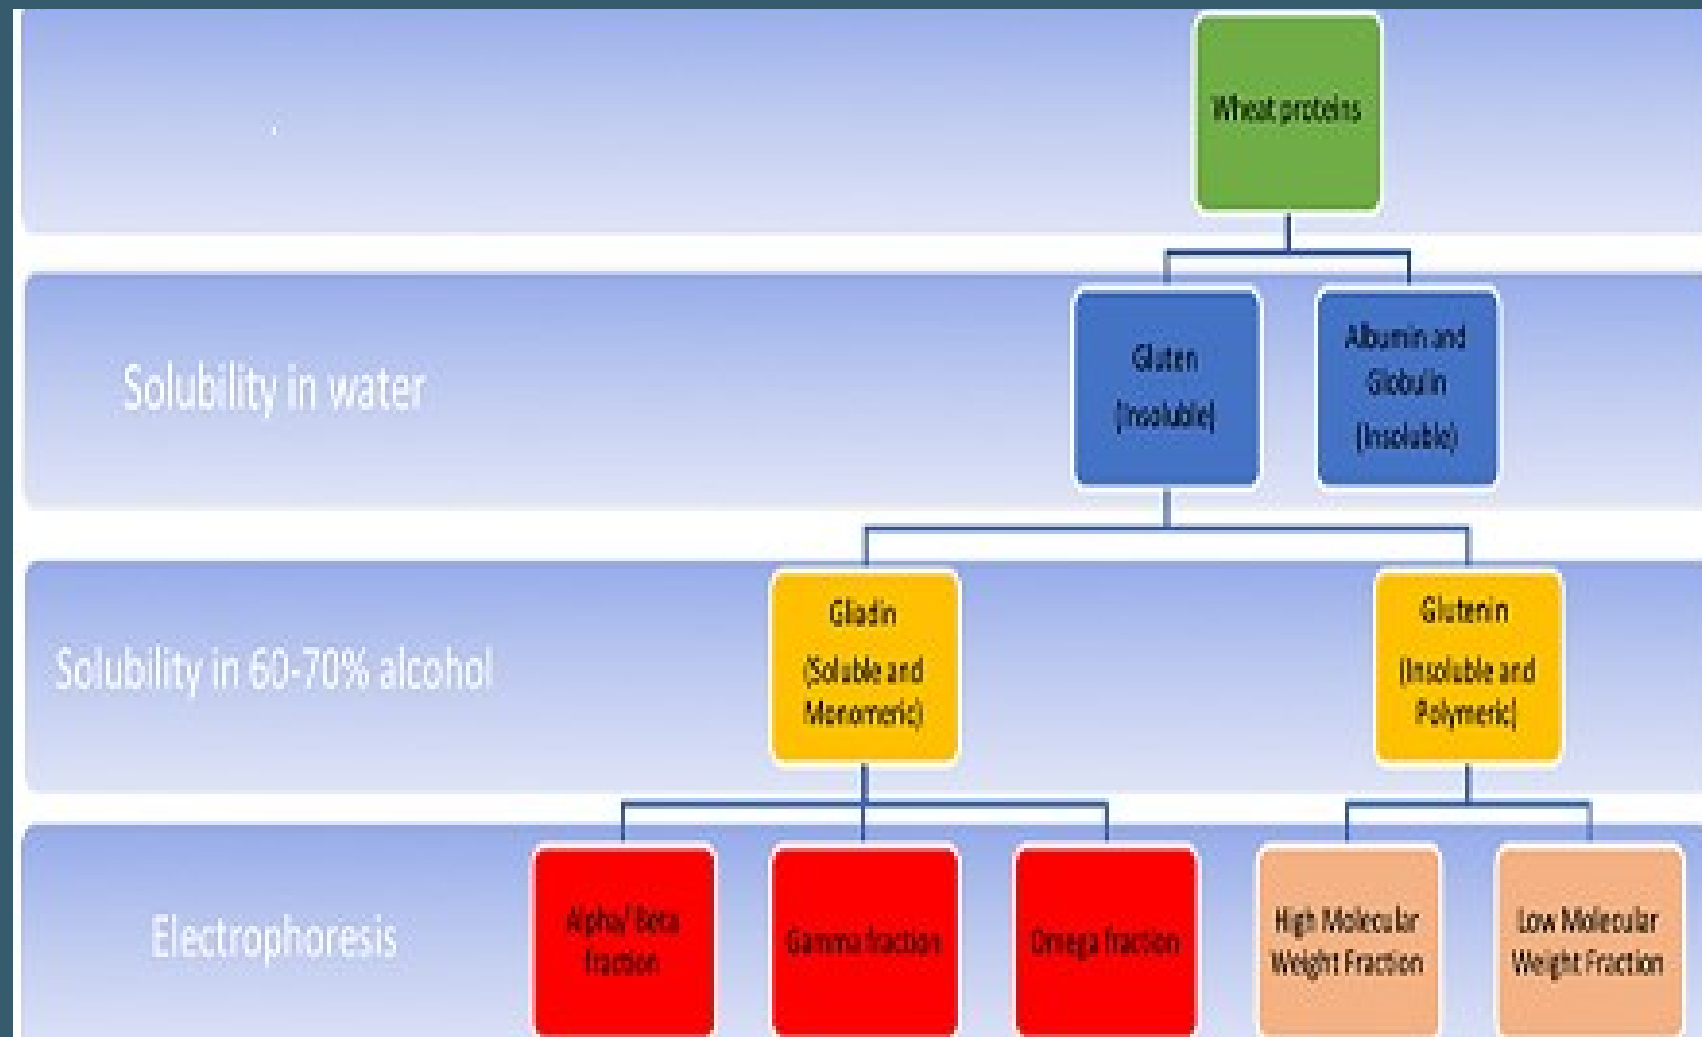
Wheat proteins

Solubility in water

Gluten (Insoluble)

Albumin and Globulin (Insoluble)

Solubility in 60-70% alcohol

Gladin (Soluble and Monomeric)

Glutenin (Insoluble and Polymeric)

Electrophoresis

Alpha/ Beta fraction

Gamma fraction

Omega fraction

High Molecular Weight Fraction

Low Molecular Weight Fraction